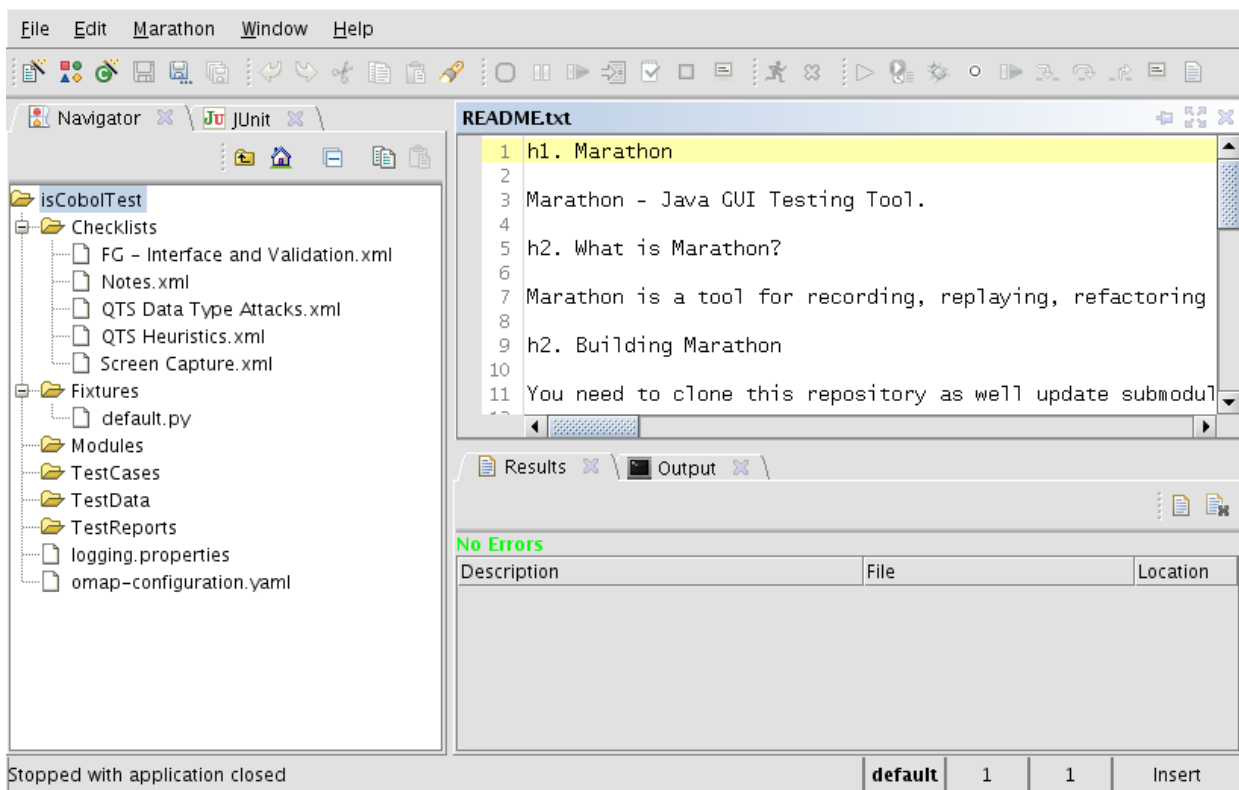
File Edit Marathon Window Help

Navigator JUnit

isCobolTest
Checklists
FG - Interface and Validation.xml
Notes.xml
QTS Data Type Attacks.xml
QTS Heuristics.xml
Screen Capture.xml
Fixtures
default.py
Modules
TestCases
TestData
TestReports
logging.properties
omap-configuration.yaml

README.txt

1 h1. Marathon
2
3 Marathon - Java GUI Testing Tool.
4
5 h2. What is Marathon?
6
7 Marathon is a tool for recording, replaying, refactoring
8
9 h2. Building Marathon
10
11 You need to clone this repository as well update submodul

Results Output

No Errors

| Description | File | Location |
|---|---|---|

Stopped with application closed | default | 1 | 1 | Insert